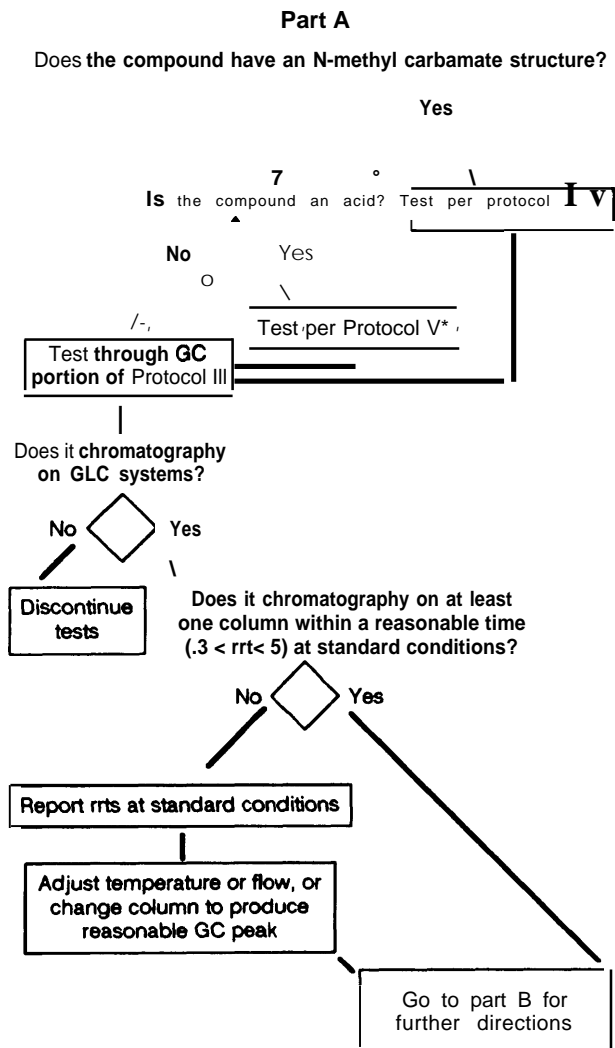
Part A

Does the compound have an N-methyl carbamate structure?

Yes

7 ° \

Is the compound an acid? Test per protocol I V

No Yes

O

\

/-,

Test per Protocol V*

Test through GC portion of Protocol III

Does it chromatography on GLC systems?

No Yes

\

Discontinue tests

Does it chromatography on at least one column within a reasonable time (.3 < rrt< 5) at standard conditions?

No Yes

Report rrts at standard conditions

Adjust temperature or flow, or change column to produce reasonable GC peak

Go to part B for further directions